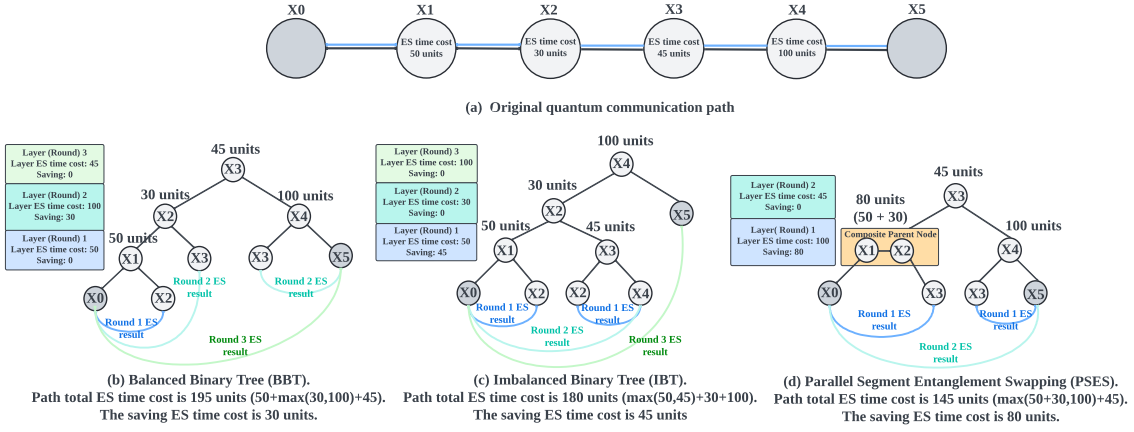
X0

X1
ES time cost
50 units

X2
ES time cost
30 units

X3
ES time cost
45 units

X4
ES time cost
100 units

X5

(a) Original quantum communication path

Layer (Round) 3
Layer ES time cost: 45
Saving: 0

Layer (Round) 2
Layer ES time cost: 100
Saving: 30

Layer (Round) 1
Layer ES time cost: 50
Saving: 0

45 units
X3
30 units
X2
100 units
X4
50 units
X1
X3
X3
X5
X0
X2
Round 2 ES result
Round 2 ES result
Round 1 ES result
Round 3 ES result

(b) Balanced Binary Tree (BBT).
Path total ES time cost is 195 units (50+max(30,100)+45).
The saving ES time cost is 30 units.

Layer (Round) 3
Layer ES time cost: 100
Saving: 0

Layer (Round) 2
Layer ES time cost: 30
Saving: 0

Layer (Round) 1
Layer ES time cost: 50
Saving: 45

100 units
X4
30 units
X2
X5
50 units
X1
45 units
X3
X0
X2
X2
X4
Round 1 ES result
Round 1 ES result
Round 2 ES result
Round 3 ES result

(c) Imbalanced Binary Tree (IBT).
Path total ES time cost is 180 units (max(50,45)+30+100).
The saving ES time cost is 45 units

Layer (Round) 2
Layer ES time cost: 45
Saving: 0

Layer( Round) 1
Layer ES time cost: 100
Saving: 80

45 units
X3
80 units
(50 + 30)
Composite Parent Node
X1
X2
100 units
X4
X0
X3
X3
X5
Round 1 ES result
Round 1 ES result
Round 2 ES result

(d) Parallel Segment Entanglement Swapping (PSES).
Path total ES time cost is 145 units (max(50+30,100)+45).
The saving ES time cost is 80 units.